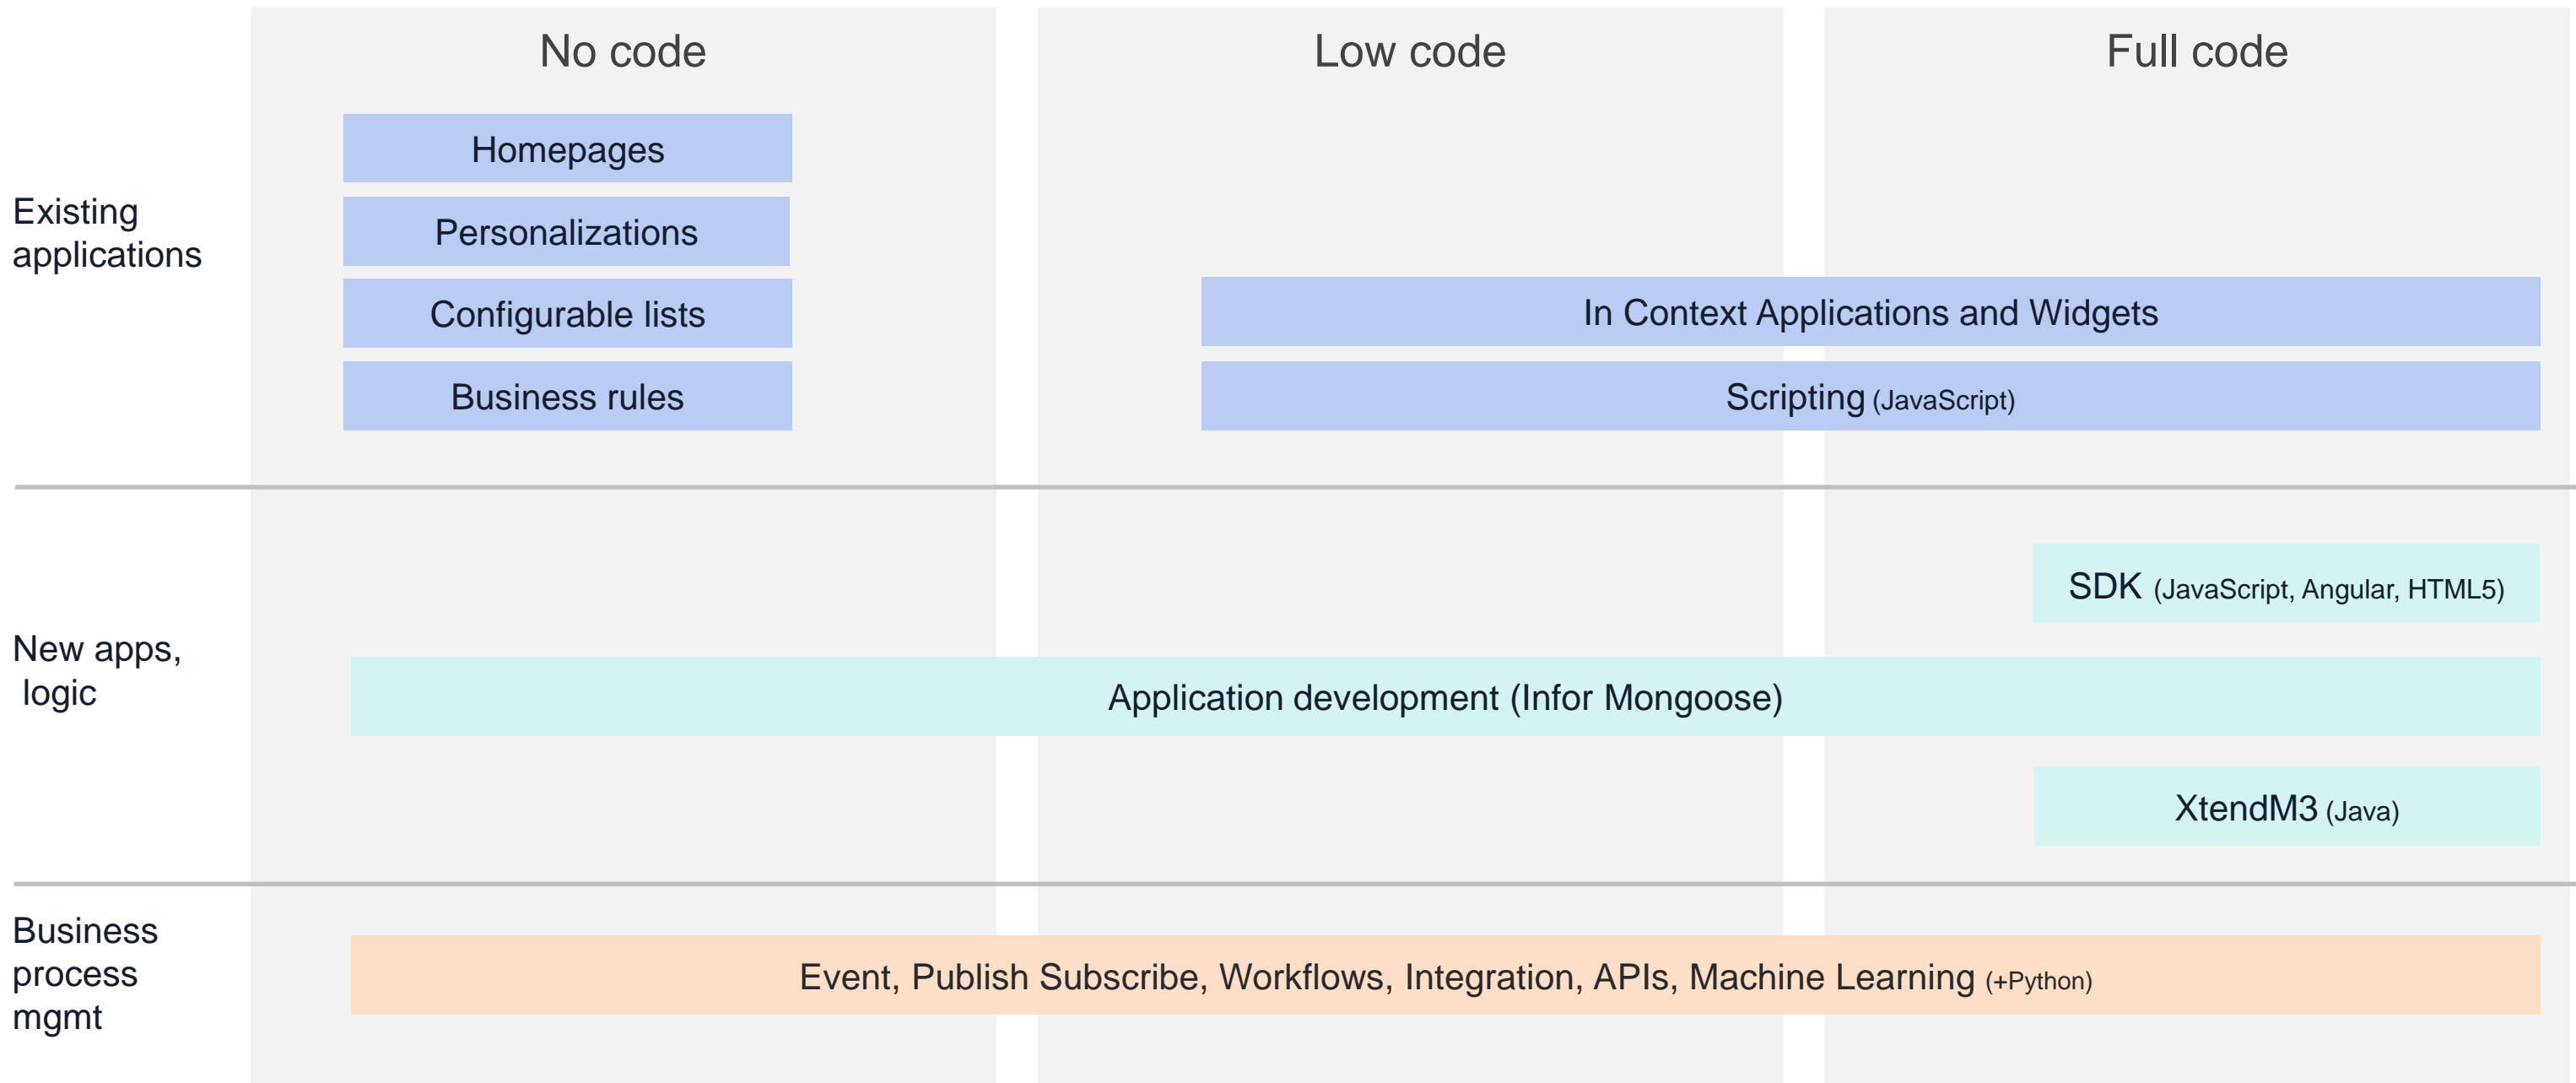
No code

Low code

Full code

Existing applications

Homepages

Personalizations

Configurable lists

Business rules

In Context Applications and Widgets

Scripting (JavaScript)

New apps, logic

SDK (JavaScript, Angular, HTML5)

Application development (Infor Mongoose)

XtendM3 (Java)

Business process mgmt

Event, Publish Subscribe, Workflows, Integration, APIs, Machine Learning (+Python)